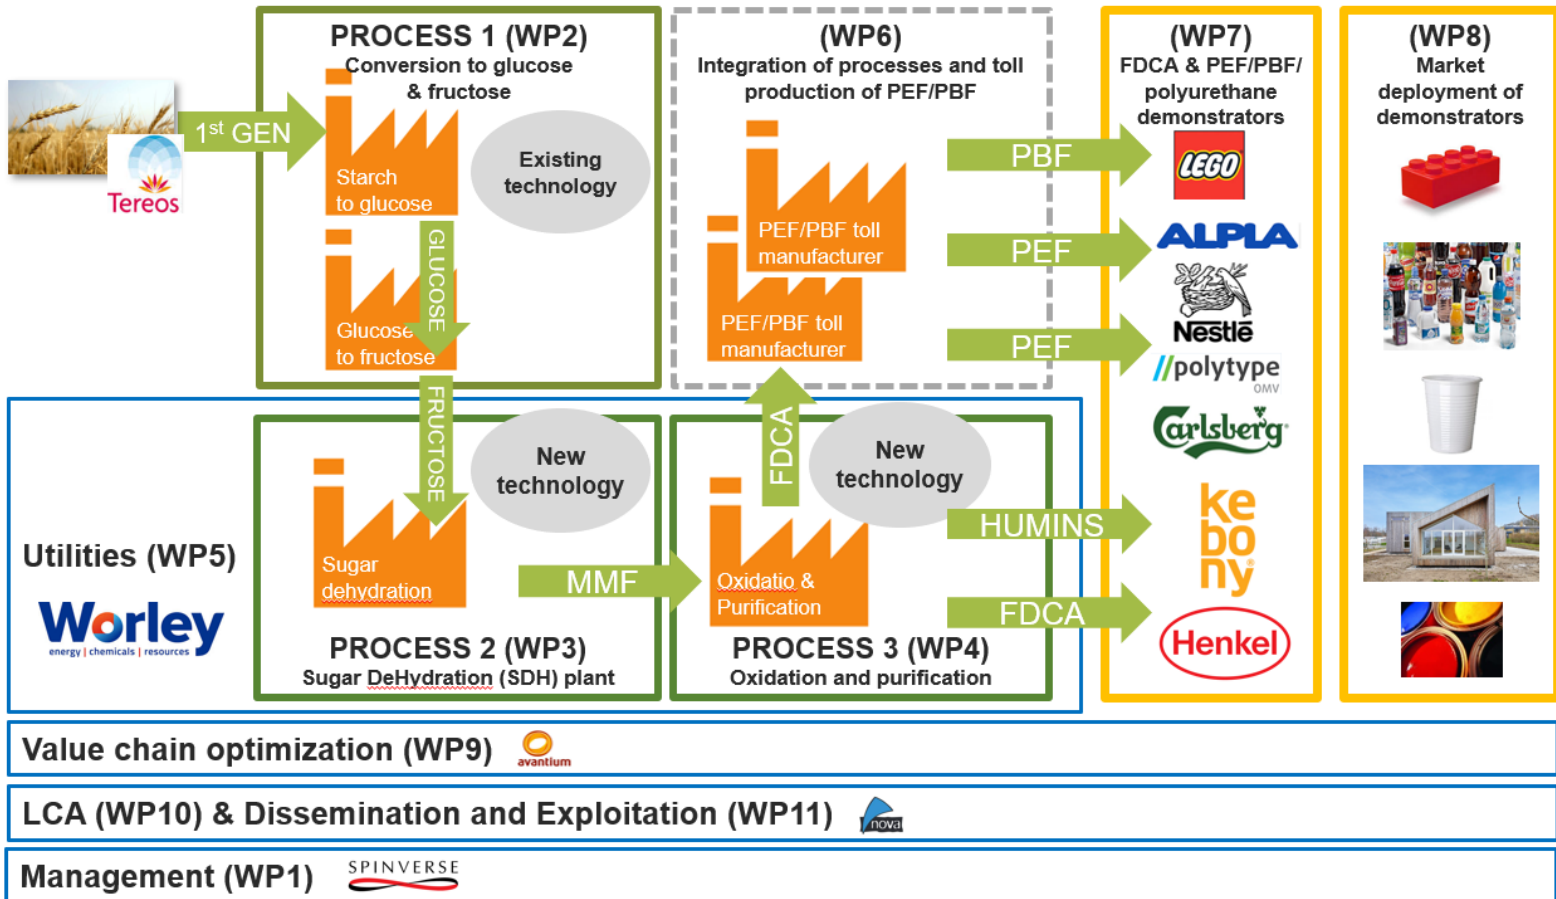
Tereos

$1^{st}$ GEN

PROCESS 1 (WP2)
Conversion to glucose & fructose

Starch to glucose

GLUCOSE

Glucose to fructose

Existing technology

(WP6)
Integration of processes and toll production of PEF/PBF

PEF/PBF toll manufacturer

PEF/PBF toll manufacturer

(WP7)
FDCA & PEF/PBF/ polyurethane demonstrators

(WP8)
Market deployment of demonstrators

PBF

LEGO

PEF

ALPLA

Nestlé

PEF

//polytype
OMV

Carlsberg

FRUCTOSE

New technology

New technology

FDCA

Utilities (WP5)

Worley
energy | chemicals | resources

Sugar dehydration

MMF

Oxidatio & Purification

HUMINS

kebony

FDCA

Henkel

PROCESS 2 (WP3)
Sugar DeHydration (SDH) plant

PROCESS 3 (WP4)
Oxidation and purification

Value chain optimization (WP9)

avantium

LCA (WP10) & Dissemination and Exploitation (WP11)

nova

Management (WP1)

SPINVERSE